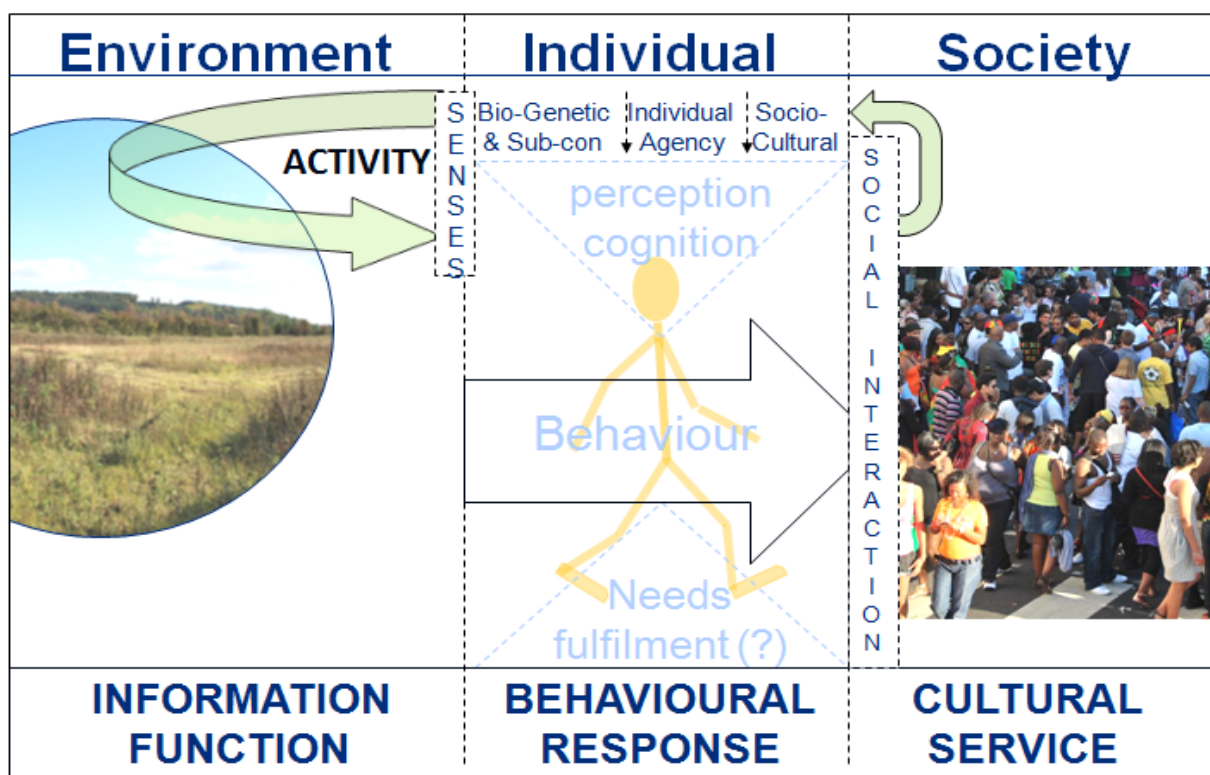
Environment

Individual

Society

ACTIVITY

SENSES

Bio-Genetic & Sub-con

Individual Agency

Socio-Cultural

SOCIAL INTERACTION

perception cognition

Behaviour

Needs fulfilment (?)

INFORMATION FUNCTION

BEHAVIOURAL RESPONSE

CULTURAL SERVICE